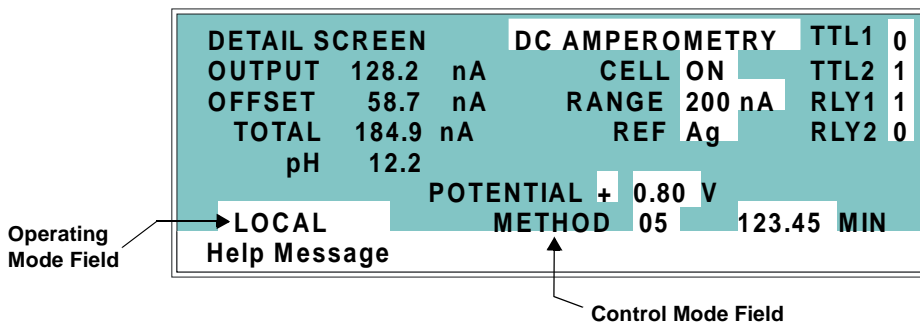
DETAIL SCREEN DC AMPEROMETRY TTL1 0
OUTPUT 128.2 nA CELL ON TTL2 1
OFFSET 58.7 nA RANGE 200 nA RLY1 1
TOTAL 184.9 nA REF Ag RLY2 0
pH 12.2
POTENTIAL + 0.80 V
LOCAL METHOD 05 123.45 MIN
Help Message

Operating Mode Field

Control Mode Field